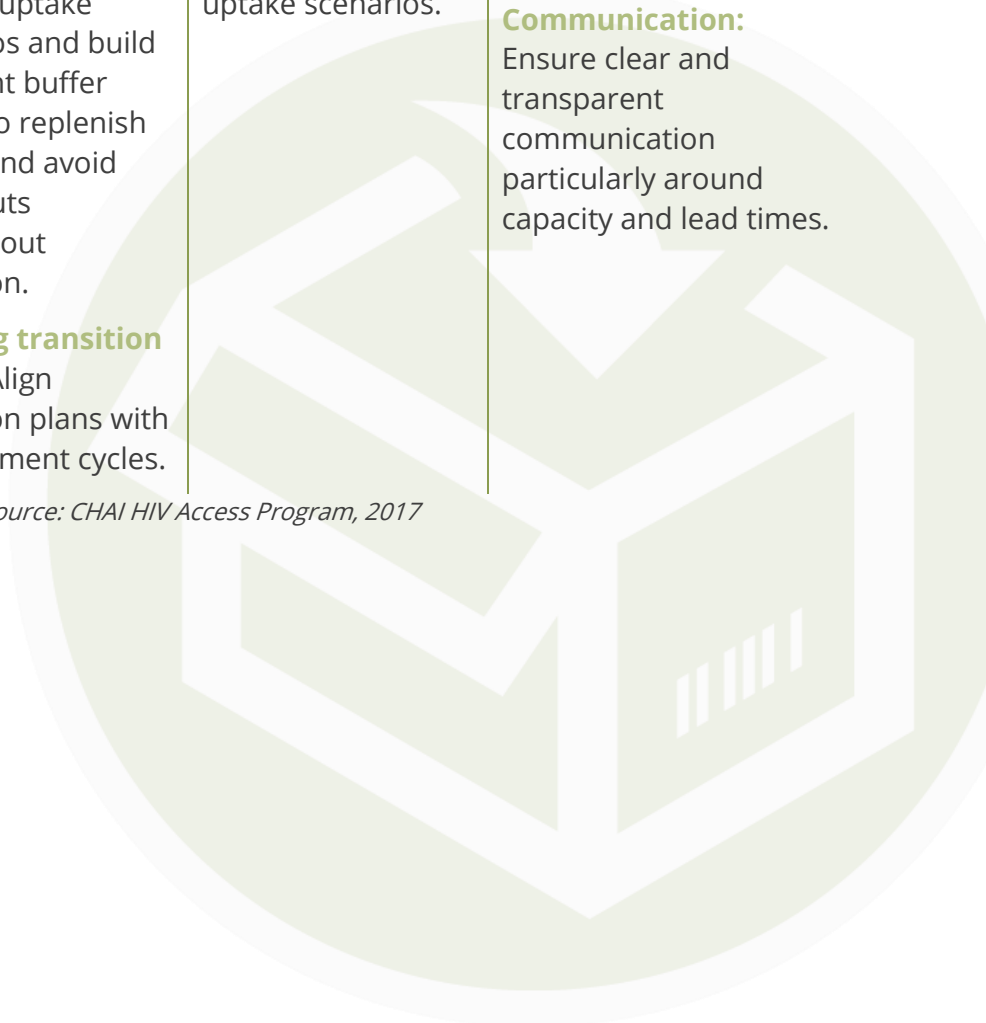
uptake os and build nt buffer o replenish nd avoid uts out on.

g transition Align on plans with ment cycles.

uptake scenarios.

Communication: Ensure clear and transparent communication particularly around capacity and lead times.

ource: CHAI HIV Access Program, 2017